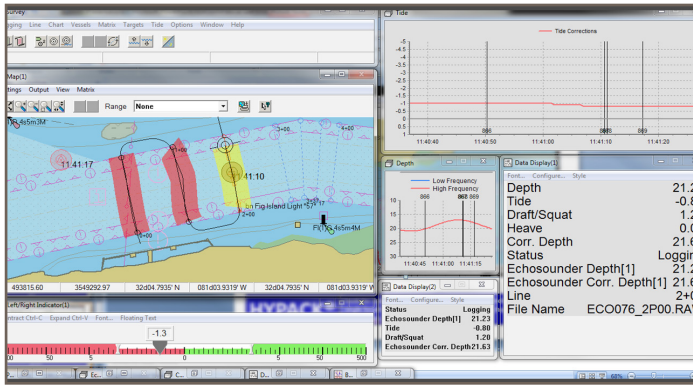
urvey
ping Line Chart Vessels Matrix Targets Tide Options Window Help

Tide
Tide Corrections
-5
-4.5
-4
-3.5
-3
-2.5
-2
-1.5
-1
-0.5
0
11:40:40 11:40:50 11:41:00 11:41:10 11:41:20
866 868 869

Map(1)
tings Output View Matrix
Range None
11:41:17
11:41:10
Fig Island Light
4s5m3M
493815.60 3549292.97 32d04.7935' N 081d03.9319' W 32d04.7935' N 081d03.9319' W

Depth
Low Frequency
High Frequency
866 868 869
10
15
20
25
30
11:40:45 11:41:00 11:41:15

Data Display(1)
Font... Configure... Style
Depth 21.2
Tide -0.8
Draft/Squat 1.2
Heave 0.0
Corr. Depth 21.6
Status Loggin
Echosounder Depth[1] 21.2
Echosounder Corr. Depth[1] 21.6
Line 2+0
File Name ECO076_2P00.RA

Data Display(2)
Font... Configure... Style
Status Logging
Echosounder Depth[1] 21.23
Tide -0.80
Draft/Squat 1.20
Echosounder Corr. Depth 21.63

Left/Right Indicator(1)
ntract Ctrl-C Expand Ctrl-V Font... Floating Text
-1.3
00 50 5 0 5 50 500
HYPACK